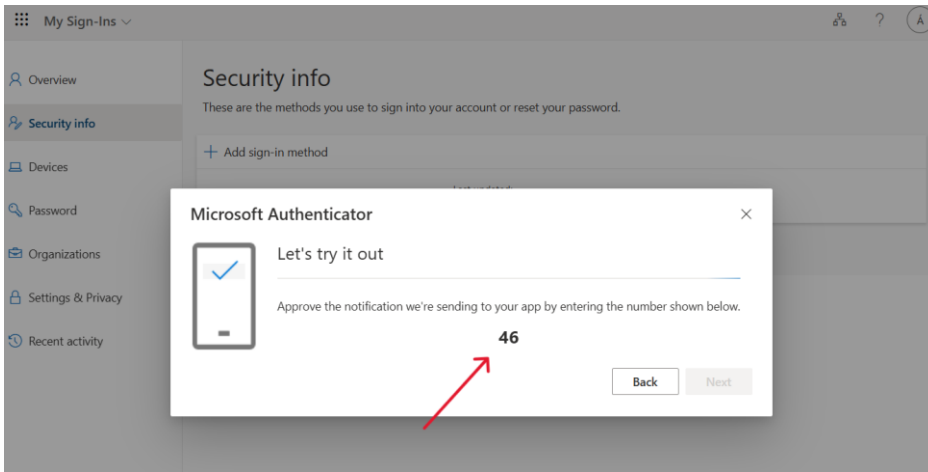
My Sign-Ins

A

Overview

Security info

Devices

Password

Organizations

Settings & Privacy

Recent activity

Security info

These are the methods you use to sign into your account or reset your password.

+ Add sign-in method

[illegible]

Microsoft Authenticator

×

Let's try it out

Approve the notification we're sending to your app by entering the number shown below.

46

Back

Next